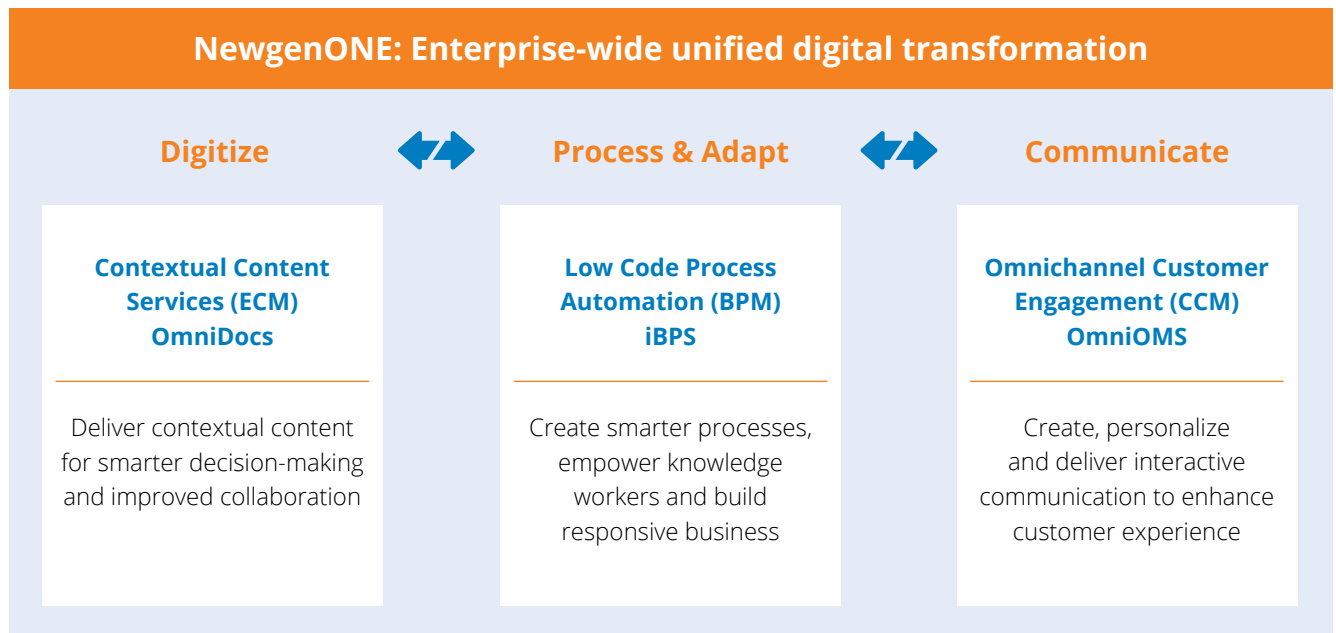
NewgenONE: Enterprise-wide unified digital transformation

Digitize

Process & Adapt

Communicate

Contextual Content Services (ECM) OmniDocs

Deliver contextual content for smarter decision-making and improved collaboration

Low Code Process Automation (BPM) iBPS

Create smarter processes, empower knowledge workers and build responsive business

Omnichannel Customer Engagement (CCM) OmniOMS

Create, personalize and deliver interactive communication to enhance customer experience